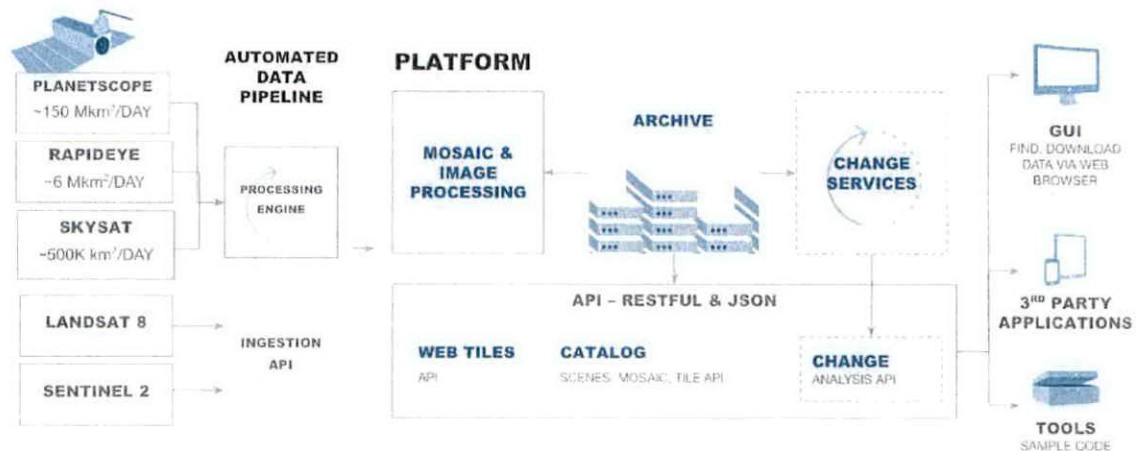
PLANETSCOPE
~150 Mkm$^2$/DAY

RAPIDEYE
~6 Mkm$^2$/DAY

SKYSAT
~500K km$^2$/DAY

LANDSAT 8

SENTINEL 2

AUTOMATED DATA PIPELINE

PROCESSING ENGINE

INGESTION API

PLATFORM

MOSAIC & IMAGE PROCESSING

ARCHIVE

CHANGE SERVICES

API – RESTFUL & JSON

WEB TILES
API

CATALOG
SCENES, MOSAIC, TILE API

CHANGE
ANALYSIS API

GUI
FIND, DOWNLOAD DATA VIA WEB BROWSER

3$^{RD}$ PARTY APPLICATIONS

TOOLS
SAMPLE CODE